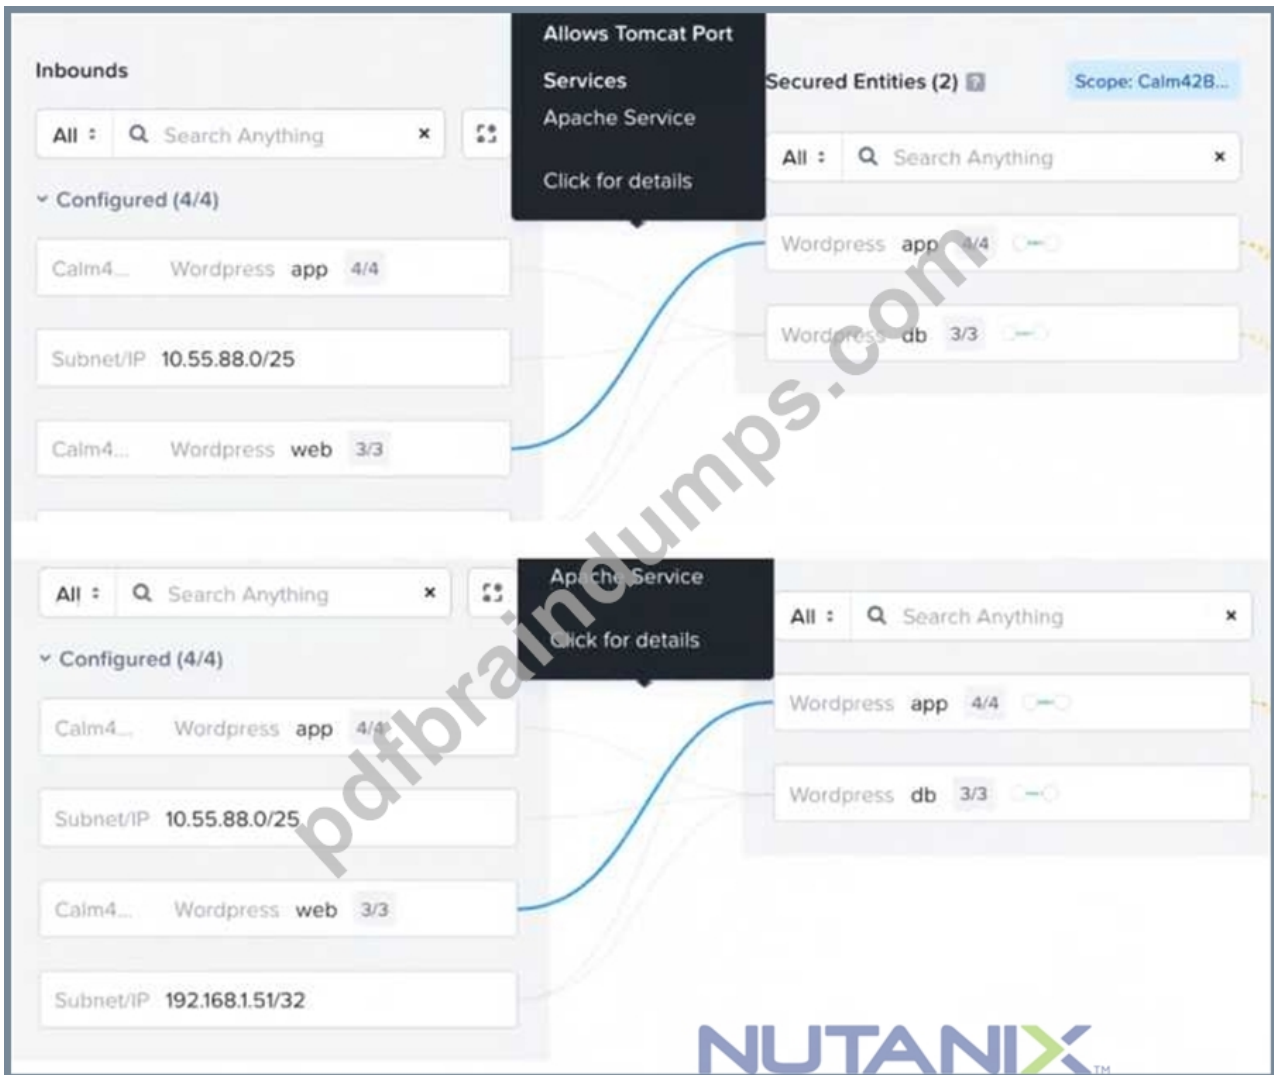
Inbounds

All

Search Anything

Configured (4/4)

Calm4... Wordpress app 4/4

Subnet/IP 10.55.88.0/25

Calm4... Wordpress web 3/3

Allows Tomcat Port

Services

Apache Service

Click for details

Secured Entities (2)

Scope: Calm42B...

All

Search Anything

Wordpress app 4/4

Wordpress db 3/3

All

Search Anything

Configured (4/4)

Calm4... Wordpress app 4/4

Subnet/IP 10.55.88.0/25

Calm4... Wordpress web 3/3

Subnet/IP 192.168.1.51/32

Apache Service

Click for details

All

Search Anything

Wordpress app 4/4

Wordpress db 3/3

pdfbraindumps.com

NUTANIX™